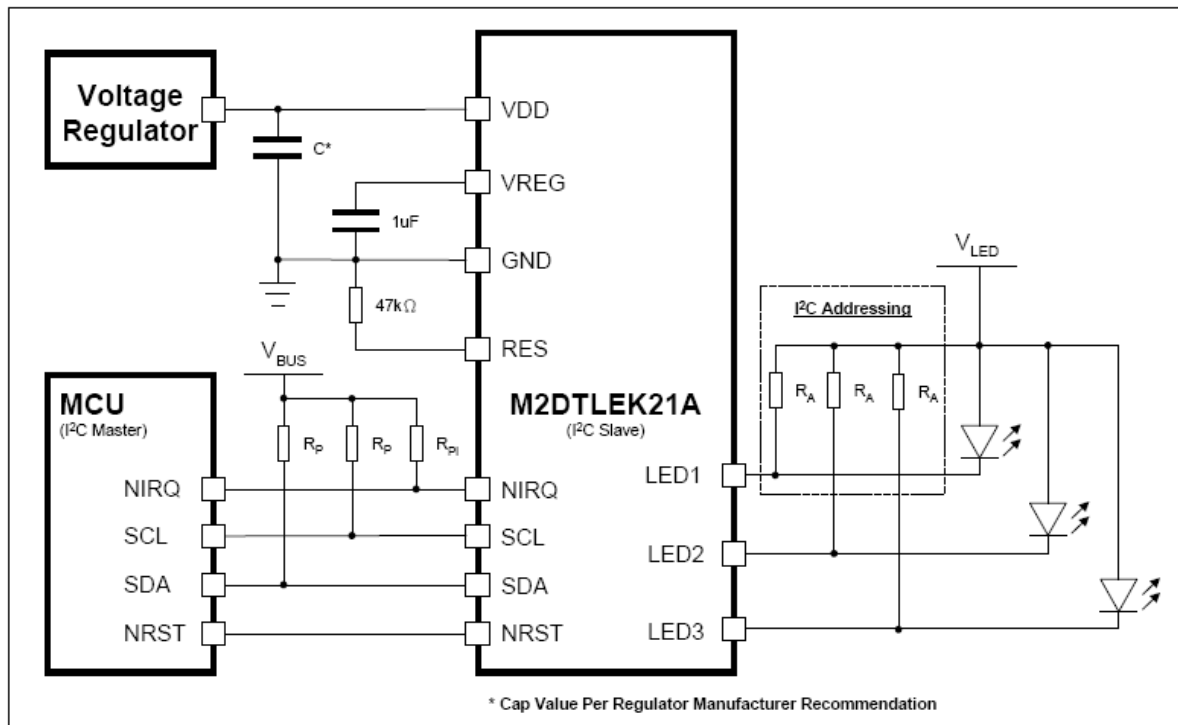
Voltage Regulator

C*

VDD

VREG

1uF

GND

47k$\Omega$

RES

$V_{BUS}$

MCU
($I^2C$ Master)

$R_P$

$R_P$

$R_{PI}$

M2DTLEK21A
($I^2C$ Slave)

NIRQ

SCL

SDA

NRST

NIRQ

SCL

SDA

NRST

$V_{LED}$

$I^2C$ Addressing

$R_A$

$R_A$

$R_A$

LED1

LED2

LED3

* Cap Value Per Regulator Manufacturer Recommendation